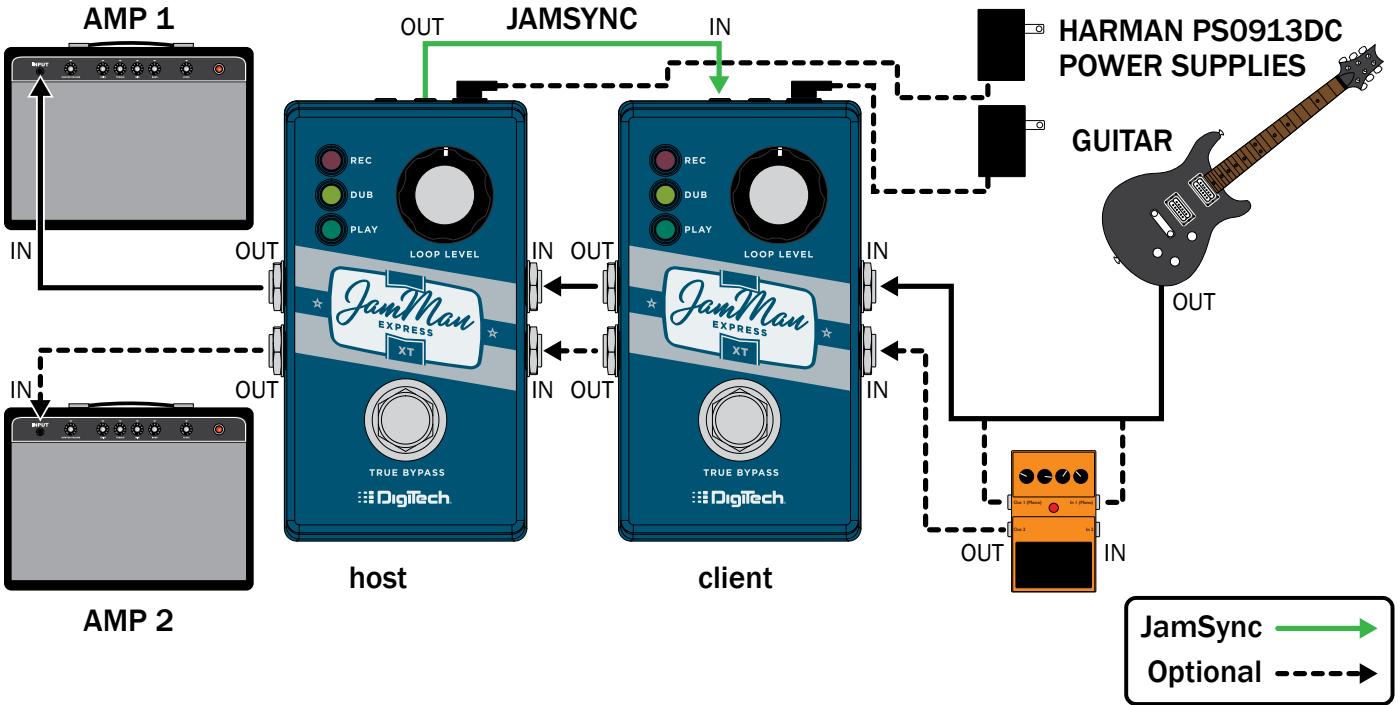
AMP 1

OUT JAMSYNC IN

HARMAN PS0913DC POWER SUPPLIES

GUITAR

INPUT

IN

OUT

REC
DUB
PLAY
LOOP LEVEL

JamMan EXPRESS XT

TRUE BYPASS
DigiTech

IN OUT

REC
DUB
PLAY
LOOP LEVEL

JamMan EXPRESS XT

TRUE BYPASS
DigiTech

IN

OUT

IN

OUT

IN OUT

IN

INPUT

AMP 2

host

client

Out 1 (Mono) In 1 (Mono)
Out 2 In 2

OUT IN

JamSync
Optional